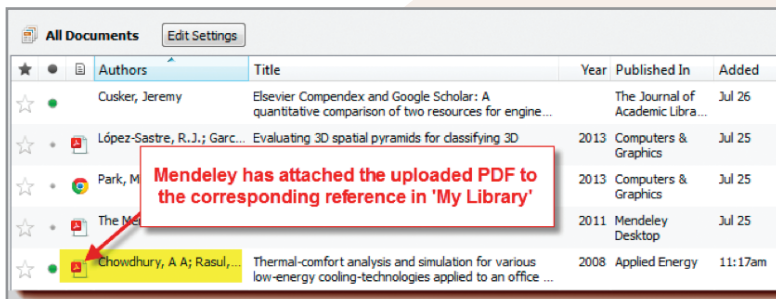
All Documents Edit Settings

| ★ | ● | 🗎 | Authors | Title | Year | Published In | Added |
|---|---|---|---|---|---|---|---|
| ☆ | ● | | Cusker, Jeremy | Elsevier Compendex and Google Scholar: A quantitative comparison of two resources for engine... | | The Journal of Academic Libra... | Jul 26 |
| ☆ | • | | López-Sastre, R.J.; Garc... | Evaluating 3D spatial pyramids for classifying 3D | 2013 | Computers & Graphics | Jul 25 |
| ☆ | • | | Park, M | | 2013 | Computers & Graphics | Jul 25 |
| ☆ | • | | The Me | | 2011 | Mendeley Desktop | Jul 25 |
| ☆ | ● | | Chowdhury, A A; Rasul,... | Thermal-comfort analysis and simulation for various low-energy cooling-technologies applied to an office ... | 2008 | Applied Energy | 11:17am |

Mendeley has attached the uploaded PDF to the corresponding reference in 'My Library'